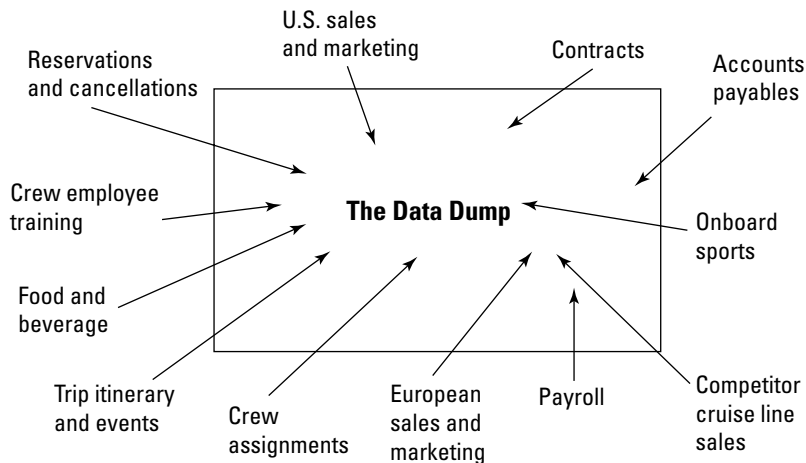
U.S. sales and marketing

Reservations and cancellations

Contracts

Accounts payables

Crew employee training

The Data Dump

Onboard sports

Food and beverage

Trip itinerary and events

Crew assignments

European sales and marketing

Payroll

Competitor cruise line sales